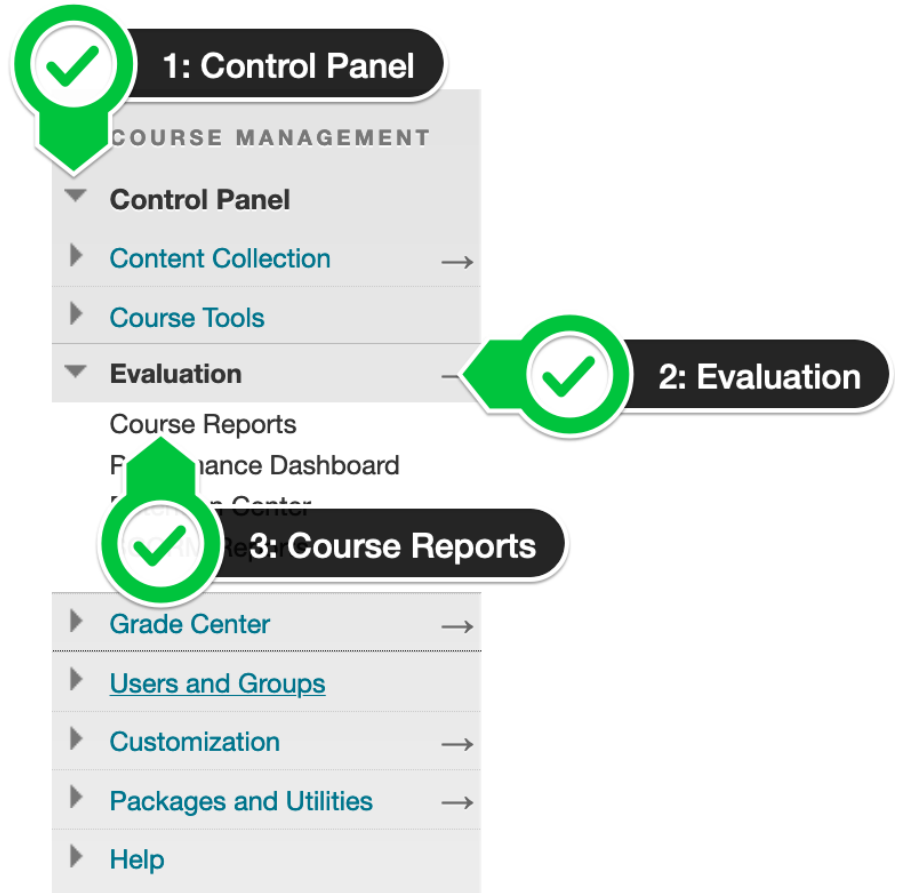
1: Control Panel

COURSE MANAGEMENT

Control Panel

Content Collection →

Course Tools

Evaluation –

2: Evaluation

Course Reports

P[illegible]mance Dashboard

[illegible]n Center

3: Course Reports

Grade Center →

Users and Groups

Customization →

Packages and Utilities →

Help